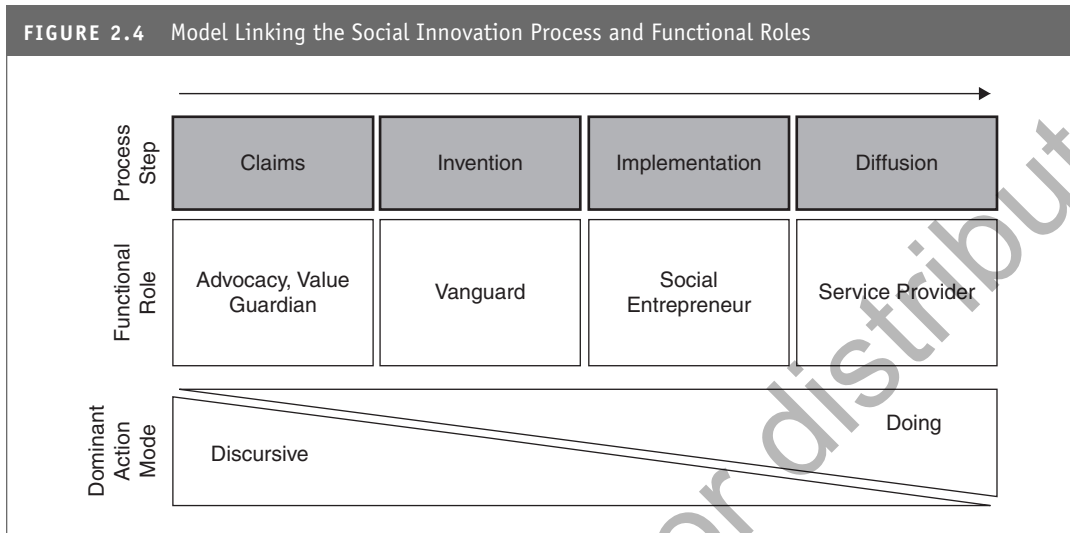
FIGURE 2.4 Model Linking the Social Innovation Process and Functional Roles

| Process Step | Claims | Invention | Implementation | Diffusion |
|---|---|---|---|---|
| Functional Role | Advocacy, Value Guardian | Vanguard | Social Entrepreneur | Service Provider |

Dominant Action Mode

Discursive

Doing

or distribut